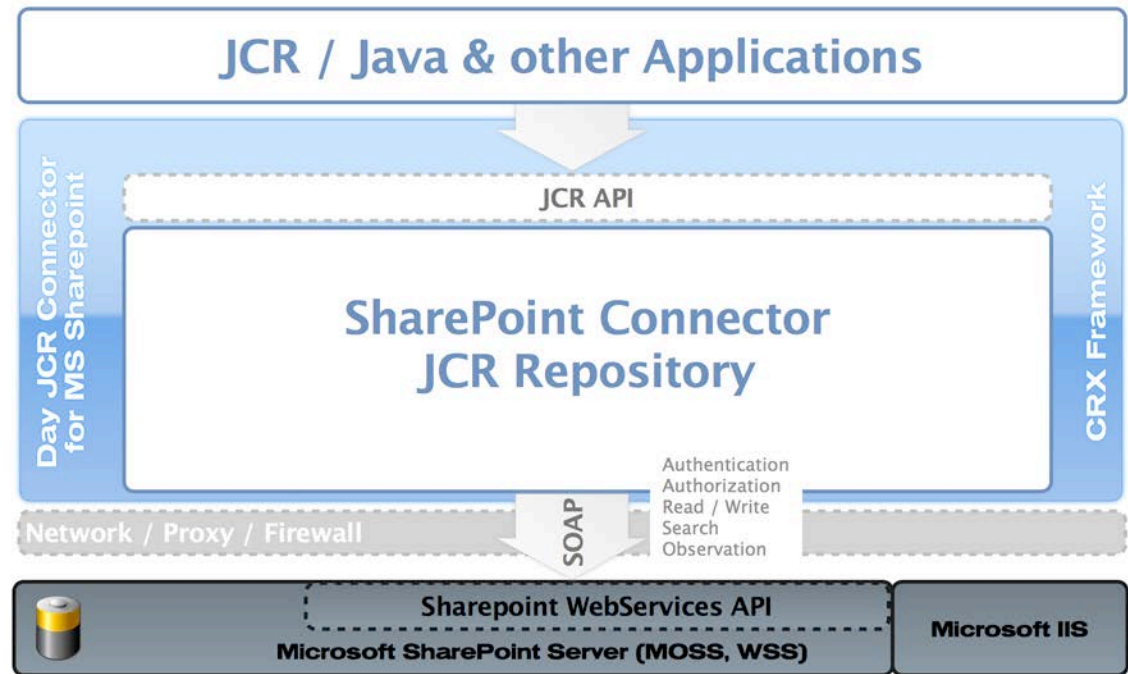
JCR / Java & other Applications

Day JCR Connector for MS Sharepoint

JCR API

SharePoint Connector
JCR Repository

CRX Framework

Authentication
Authorization
Read / Write
Search
Observation

Network / Proxy / Firewall

SOAP

Sharepoint WebServices API

Microsoft SharePoint Server (MOSS, WSS)

Microsoft IIS